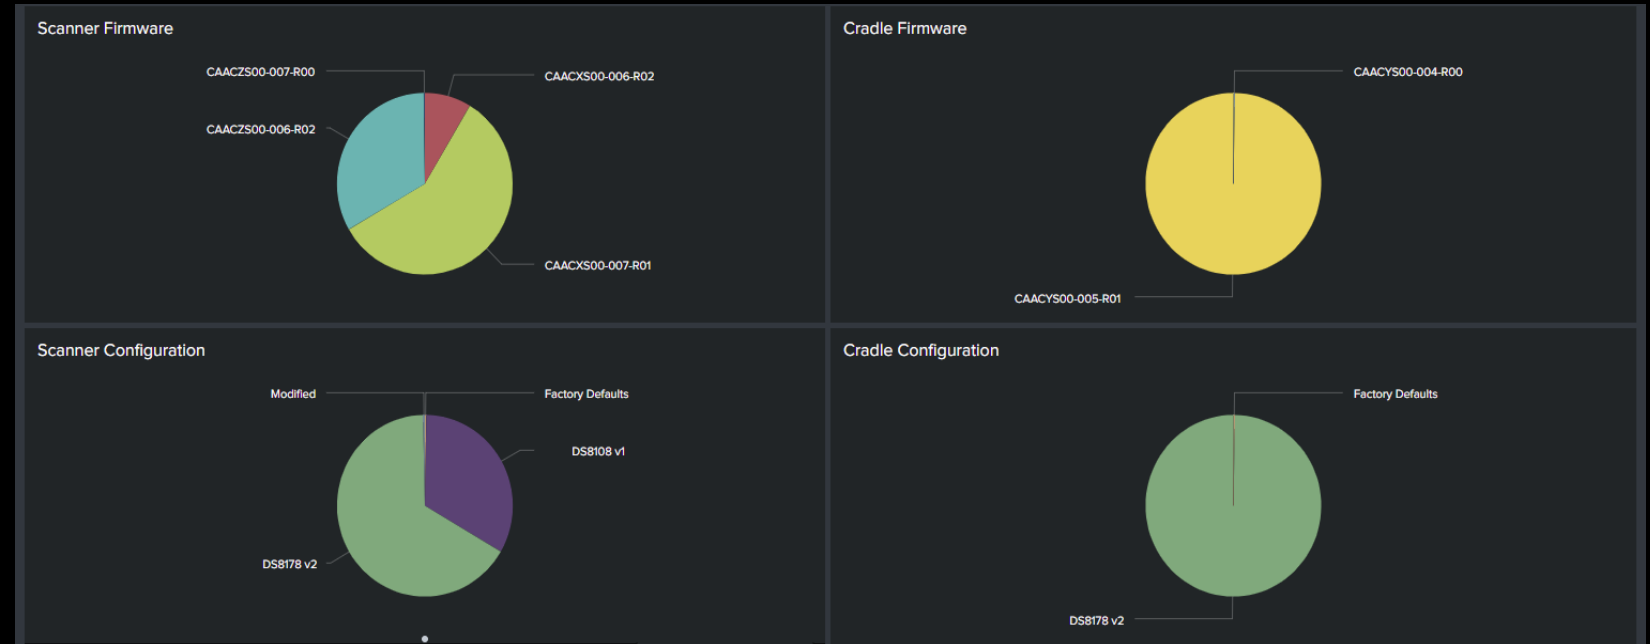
Scanner Firmware

CAACZS00-007-R00
CAACXS00-006-R02
CAACZS00-006-R02
CAACXS00-007-R01

Cradle Firmware

CAACYS00-004-R00
CAACYS00-005-R01

Scanner Configuration

Modified
Factory Defaults
DS8108 v1
DS8178 v2

Cradle Configuration

Factory Defaults
DS8178 v2